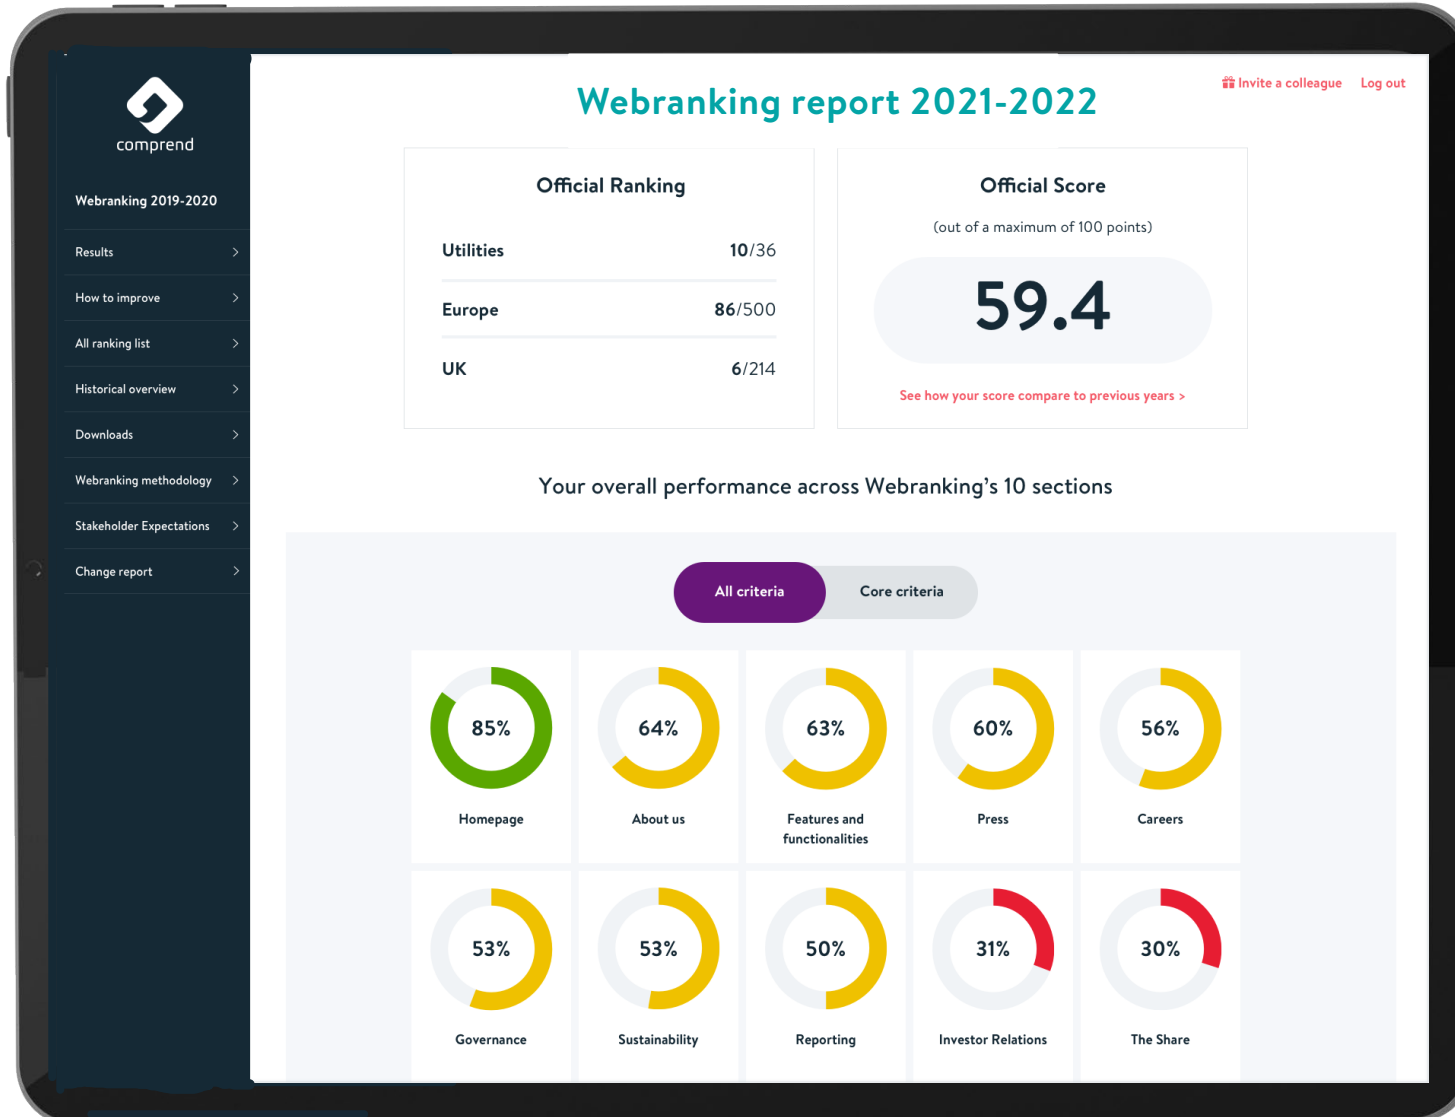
comprend

Webranking 2019-2020

Results >

How to improve >

All ranking list >

Historical overview >

Downloads >

Webranking methodology >

Stakeholder Expectations >

Change report >

Invite a colleague Log out

Webranking report 2021-2022

Official Ranking

| | |
|---|---|
| Utilities | 10/36 |
| Europe | 86/500 |
| UK | 6/214 |

Official Score

(out of a maximum of 100 points)

59.4

See how your score compare to previous years >

Your overall performance across Webranking's 10 sections

All criteria Core criteria

85% Homepage

64% About us

63% Features and functionalities

60% Press

56% Careers

53% Governance

53% Sustainability

50% Reporting

31% Investor Relations

30% The Share